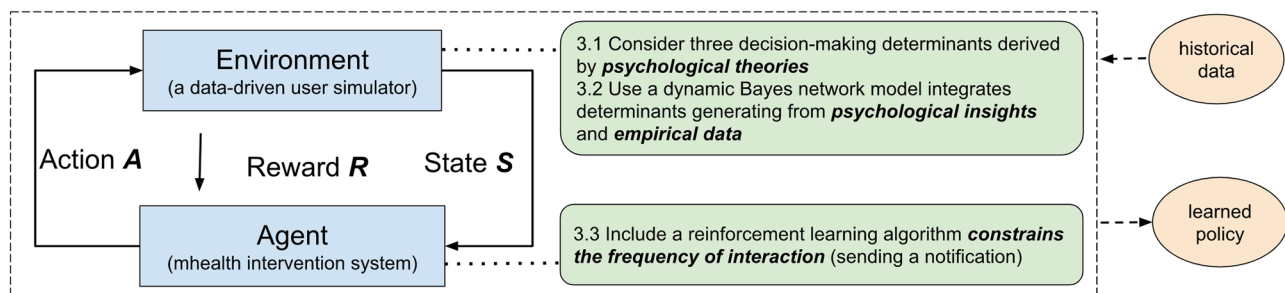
Environment
(a data-driven user simulator)

Action ***A***

Reward ***R***

State ***S***

Agent
(mhealth intervention system)

3.1 Consider three decision-making determinants derived by ***psychological theories***
3.2 Use a dynamic Bayes network model integrates determinants generating from ***psychological insights*** and ***empirical data***

3.3 Include a reinforcement learning algorithm ***constrains the frequency of interaction*** (sending a notification)

historical data

learned policy